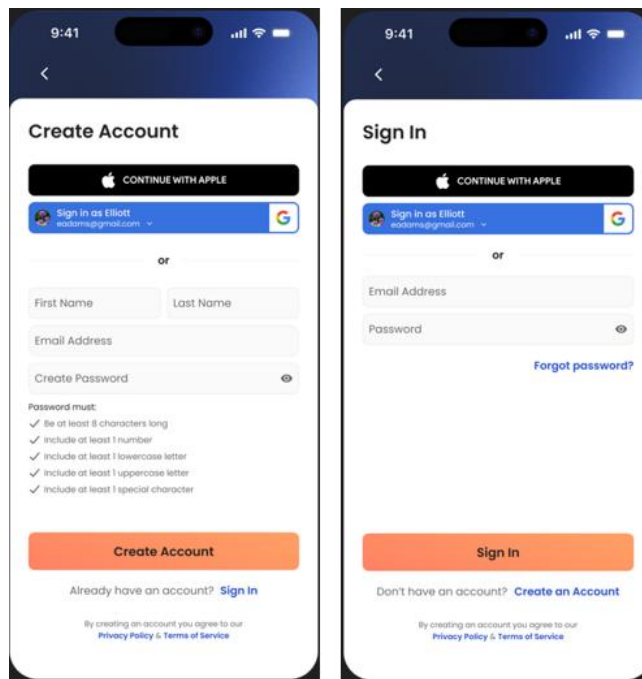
9:41

Create Account

CONTINUE WITH APPLE

Sign in as Elliott
eadams@gmail.com

or

First Name

Last Name

Email Address

Create Password

Password must:
Be at least 8 characters long
Include at least 1 number
Include at least 1 lowercase letter
Include at least 1 uppercase letter
Include at least 1 special character

Create Account

Already have an account? Sign In

By creating an account you agree to our Privacy Policy & Terms of Service

9:41

Sign In

CONTINUE WITH APPLE

Sign in as Elliott
eadams@gmail.com

or

Email Address

Password

Forgot password?

Sign In

Don't have an account? Create an Account

By creating an account you agree to our Privacy Policy & Terms of Service